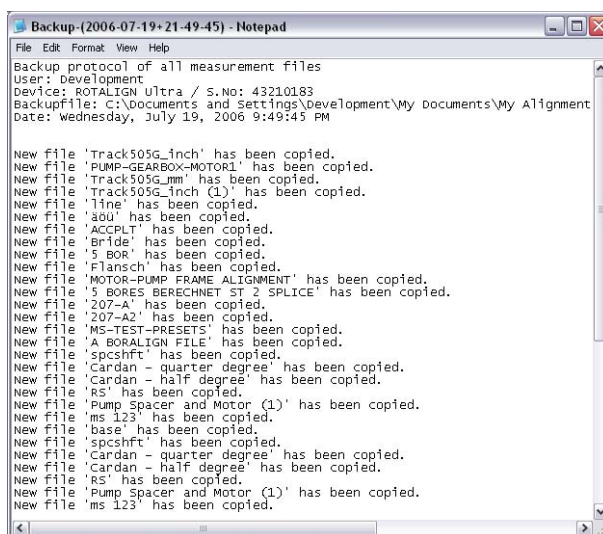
Backup-(2006-07-19+21-49-45) - Notepad

File Edit Format View Help

Backup protocol of all measurement files
User: Development
Device: ROTALIGN Ultra / S.No: 43210183
Backupfile: C:\Documents and Settings\Development\My Documents\My Alignment
Date: Wednesday, July 19, 2006 9:49:45 PM

New file 'Track505G_inch' has been copied.
New file 'PUMP-GEARBOX-MOTOR1' has been copied.
New file 'Track505G_mm' has been copied.
New file 'Track505G_inch (1)' has been copied.
New file 'line' has been copied.
New file 'äöü' has been copied.
New file 'ACCPLT' has been copied.
New file 'Bride' has been copied.
New file '5 BOR' has been copied.
New file 'Flansch' has been copied.
New file 'MOTOR-PUMP FRAME ALIGNMENT' has been copied.
New file '5 BORES BERECHNET ST 2 SPLICE' has been copied.
New file '207-A' has been copied.
New file '207-A2' has been copied.
New file 'MS-TEST-PRESETS' has been copied.
New file 'A BORALIGN FILE' has been copied.
New file 'spcshft' has been copied.
New file 'Cardan - quarter degree' has been copied.
New file 'Cardan - half degree' has been copied.
New file 'RS' has been copied.
New file 'Pump Spacer and Motor (1)' has been copied.
New file 'ms 123' has been copied.
New file 'base' has been copied.
New file 'spcshft' has been copied.
New file 'Cardan - quarter degree' has been copied.
New file 'Cardan - half degree' has been copied.
New file 'RS' has been copied.
New file 'Pump Spacer and Motor (1)' has been copied.
New file 'ms 123' has been copied.